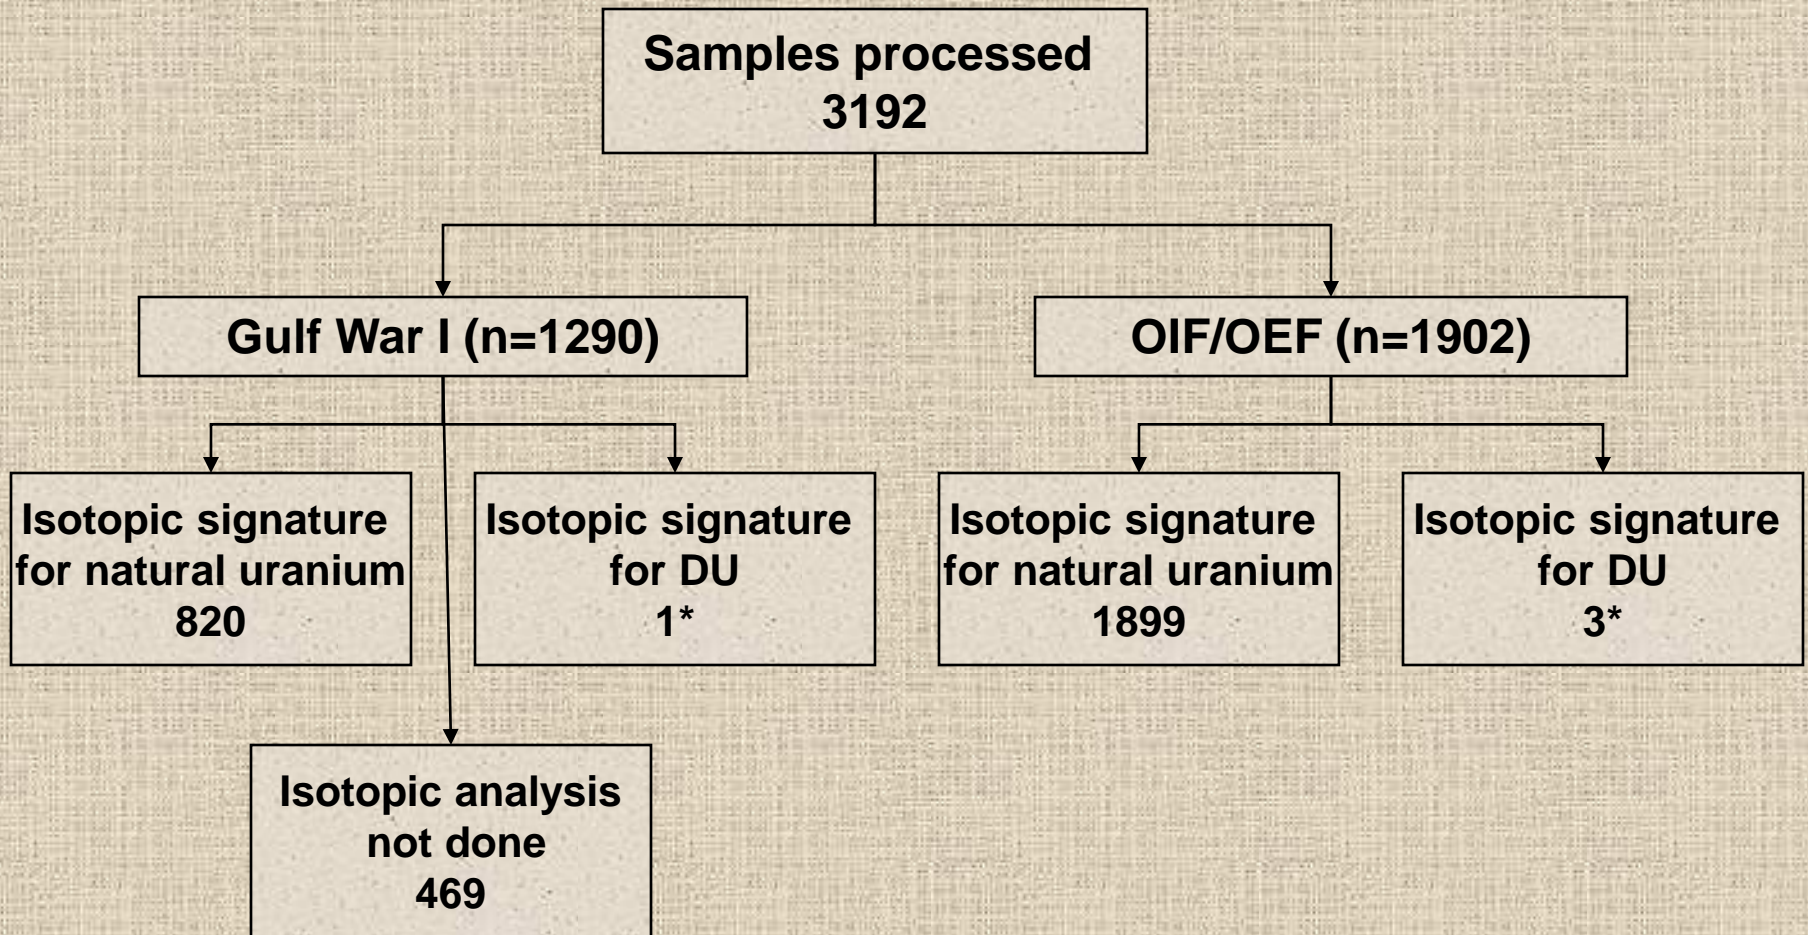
Samples processed
3192

Gulf War I (n=1290)

OIF/OEF (n=1902)

Isotopic signature for natural uranium
820

Isotopic signature for DU
1*

Isotopic signature for natural uranium
1899

Isotopic signature for DU
3*

Isotopic analysis not done
469